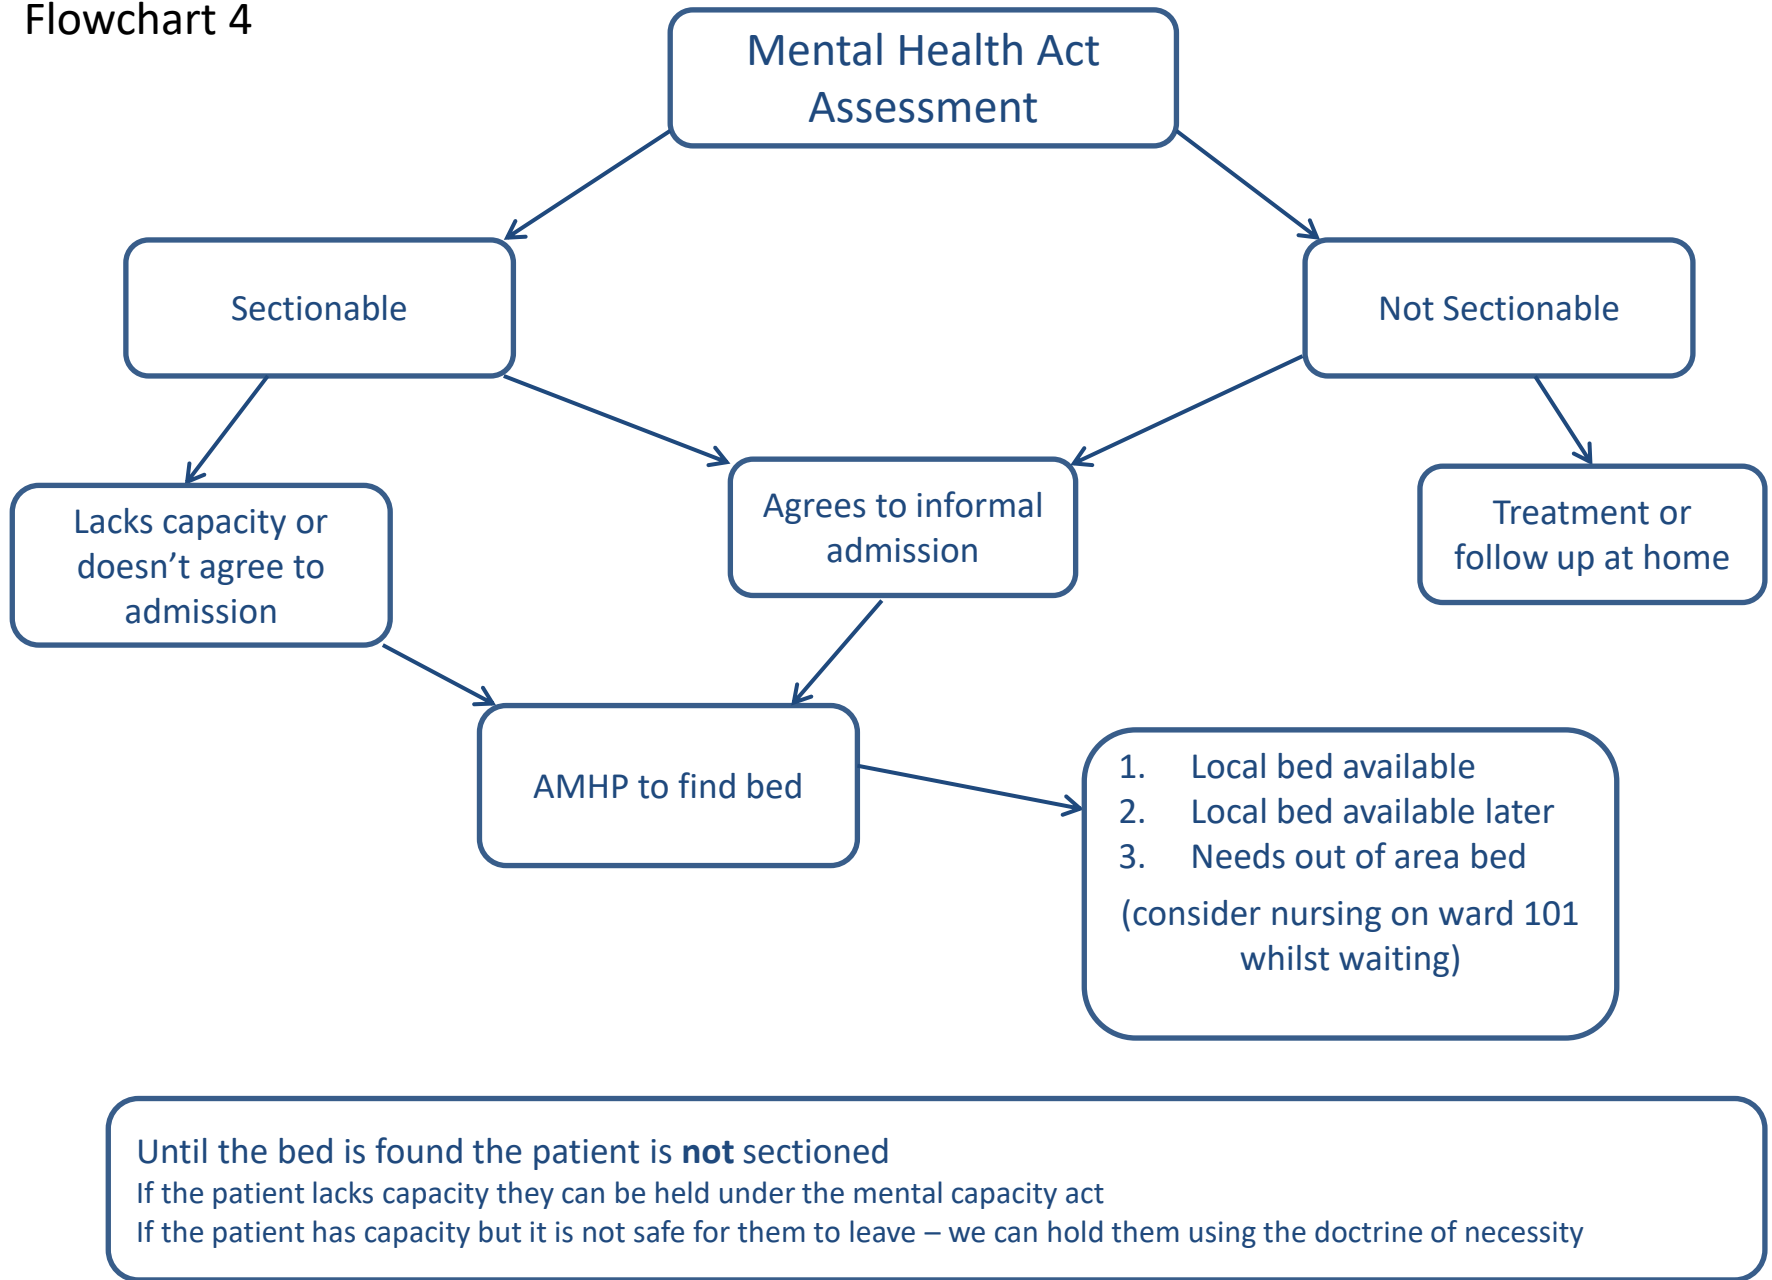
Flowchart 4

Mental Health Act Assessment

Sectionable

Not Sectionable

Lacks capacity or doesn’t agree to admission

Agrees to informal admission

Treatment or follow up at home

AMHP to find bed

1. Local bed available
2. Local bed available later
3. Needs out of area bed

(consider nursing on ward 101 whilst waiting)

Until the bed is found the patient is **not** sectioned
If the patient lacks capacity they can be held under the mental capacity act
If the patient has capacity but it is not safe for them to leave – we can hold them using the doctrine of necessity